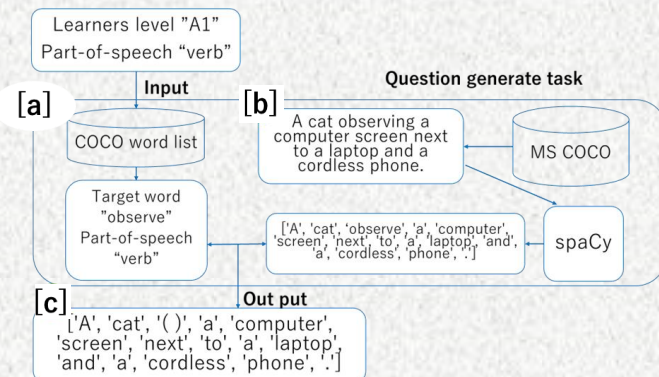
Learners level "A1"
Part-of-speech "verb"

Input

Question generate task

[a]

[b]

COCO word list

A cat observing a computer screen next to a laptop and a cordless phone.

MS COCO

Target word "observe"
Part-of-speech "verb"

['A', 'cat', 'observe', 'a', 'computer', 'screen', 'next', 'to', 'a', 'laptop', 'and', 'a', 'cordless', 'phone', '.']

spaCy

[c]

Out put

['A', 'cat', '( )', 'a', 'computer', 'screen', 'next', 'to', 'a', 'laptop', 'and', 'a', 'cordless', 'phone', '.']